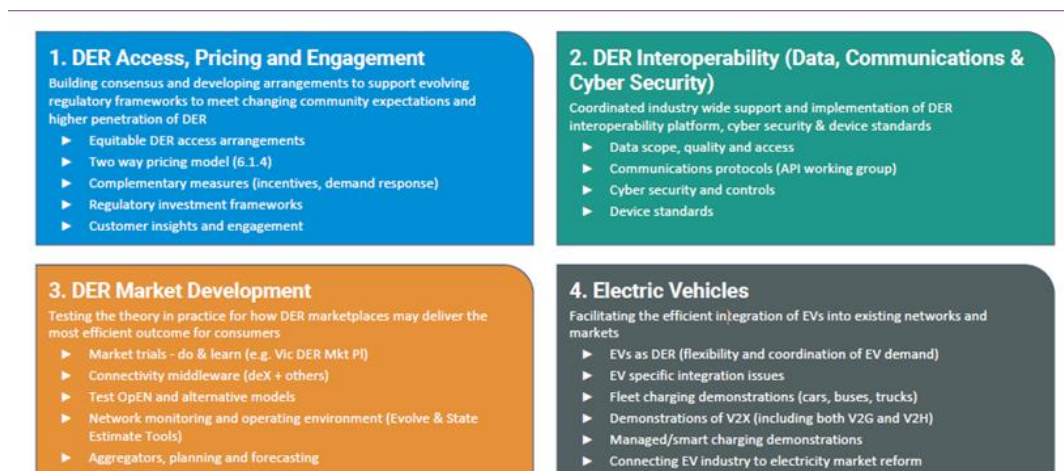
1. DER Access, Pricing and Engagement

Building consensus and developing arrangements to support evolving regulatory frameworks to meet changing community expectations and higher penetration of DER

► Equitable DER access arrangements
► Two way pricing model (6.1.4)
► Complementary measures (incentives, demand response)
► Regulatory investment frameworks
► Customer insights and engagement

2. DER Interoperability (Data, Communications & Cyber Security)

Coordinated industry wide support and implementation of DER interoperability platform, cyber security & device standards

► Data scope, quality and access
► Communications protocols (API working group)
► Cyber security and controls
► Device standards

3. DER Market Development

Testing the theory in practice for how DER marketplaces may deliver the most efficient outcome for consumers

► Market trials - do & learn (e.g. Vic DER Mkt Pl)
► Connectivity middleware (deX + others)
► Test OpEN and alternative models
► Network monitoring and operating environment (Evolve & State Estimate Tools)
► Aggregators, planning and forecasting

4. Electric Vehicles

Facilitating the efficient integration of EVs into existing networks and markets

► EVs as DER (flexibility and coordination of EV demand)
► EV specific integration issues
► Fleet charging demonstrations (cars, buses, trucks)
► Demonstrations of V2X (including both V2G and V2H)
► Managed/smart charging demonstrations
► Connecting EV industry to electricity market reform